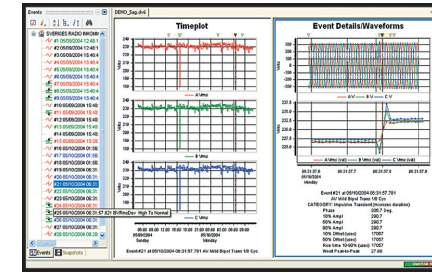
Events
DEMO_Sag.dvl

SVERIGES RADIO
#7 05/03/2004 12:48:1
#2 05/03/2004 12:48:1
#3 05/06/2004 15:40:4
#4 05/06/2004 15:40:4
#5 05/06/2004 15:40:4
#6 05/06/2004 15:40:4
#7 05/06/2004 15:40:4
#8 05/06/2004 15:40:4
#9 05/06/2004 15:40:4
#10 05/06/2004 15:40
#11 05/06/2004 15:48
#12 05/06/2004 15:48
#13 05/06/2004 15:48
#14 05/06/2004 15:48
#15 05/06/2004 15:55
#16 05/06/2004 15:55
#17 05/10/2004 05:31
#18 05/10/2004 05:31
#19 05/10/2004 05:31
#20 05/10/2004 05:31
#21 05/10/2004 05:31
#22 05/10/2004 05:31
#23 05/10/2004 05:31
#24 05/10/2004 05:31
#25 05/10/2004 05:31
#26 05/10/2004 05:31:57.621 BVRmsDev High To Normal
#27 05/10/2004 05:31
#28 05/10/2004 05:31

Events Snapshots

Timeplot

A Vrms
B Vrms
C Vrms

Volts

05/09/2004 Sunday
05/10/2004 Monday

Event#21 at 05/10/2004 05:31:57.791 AV Mild Bipol Trans 1/8 Cyc

Event Details/Waveforms

A V B V C V

A Vrms (val) B Vrms (val) C Vrms (val)

05:31:57.6 05:31:57.7 05:31:57.8 05:31:57.9
05/10/2004 Monday

Event#21 at 05/10/2004 05:31:57.791
AV Mild Bipol Trans 1/8 Cyc
CATEGORY: Impulsive Transient (Nanosec duration)
Phase 290.7 Deg
10% Ampl 290.7
50% Ampl 290.7
90% Ampl 290.7
10% Offset(sam) 17057
50% Offset(sam) 17057
Rise time 10-90% (sam) 17057
Worst Peak-to-Peak 27.88